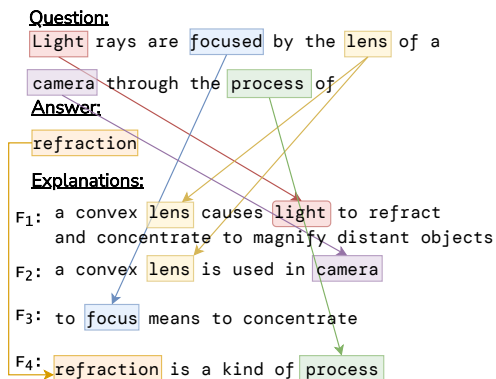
Question:

Light rays are focused by the lens of a camera through the process of

Answer:

refraction

Explanations:

F$_1$: a convex lens causes light to refract and concentrate to magnify distant objects

F$_2$: a convex lens is used in camera

F$_3$: to focus means to concentrate

F$_4$: refraction is a kind of process